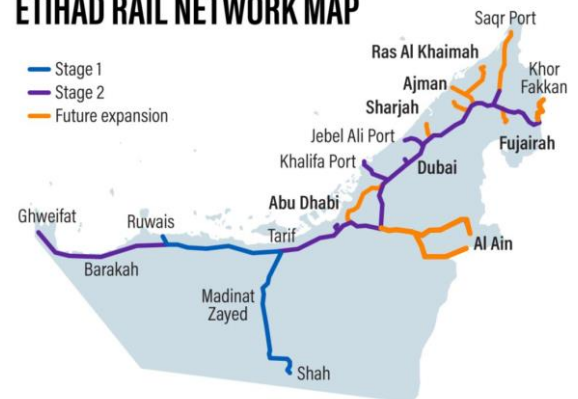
ETIHAD RAIL NETWORK MAP

Stage 1
Stage 2
Future expansion

Saqr Port
Ras Al Khaimah
Ajman
Khor Fakkan
Sharjah
Jebel Ali Port
Fujairah
Khalifa Port
Dubai
Abu Dhabi
Ghweifat
Ruwais
Tarif
Al Ain
Barakah
Madinat Zayed
Shah